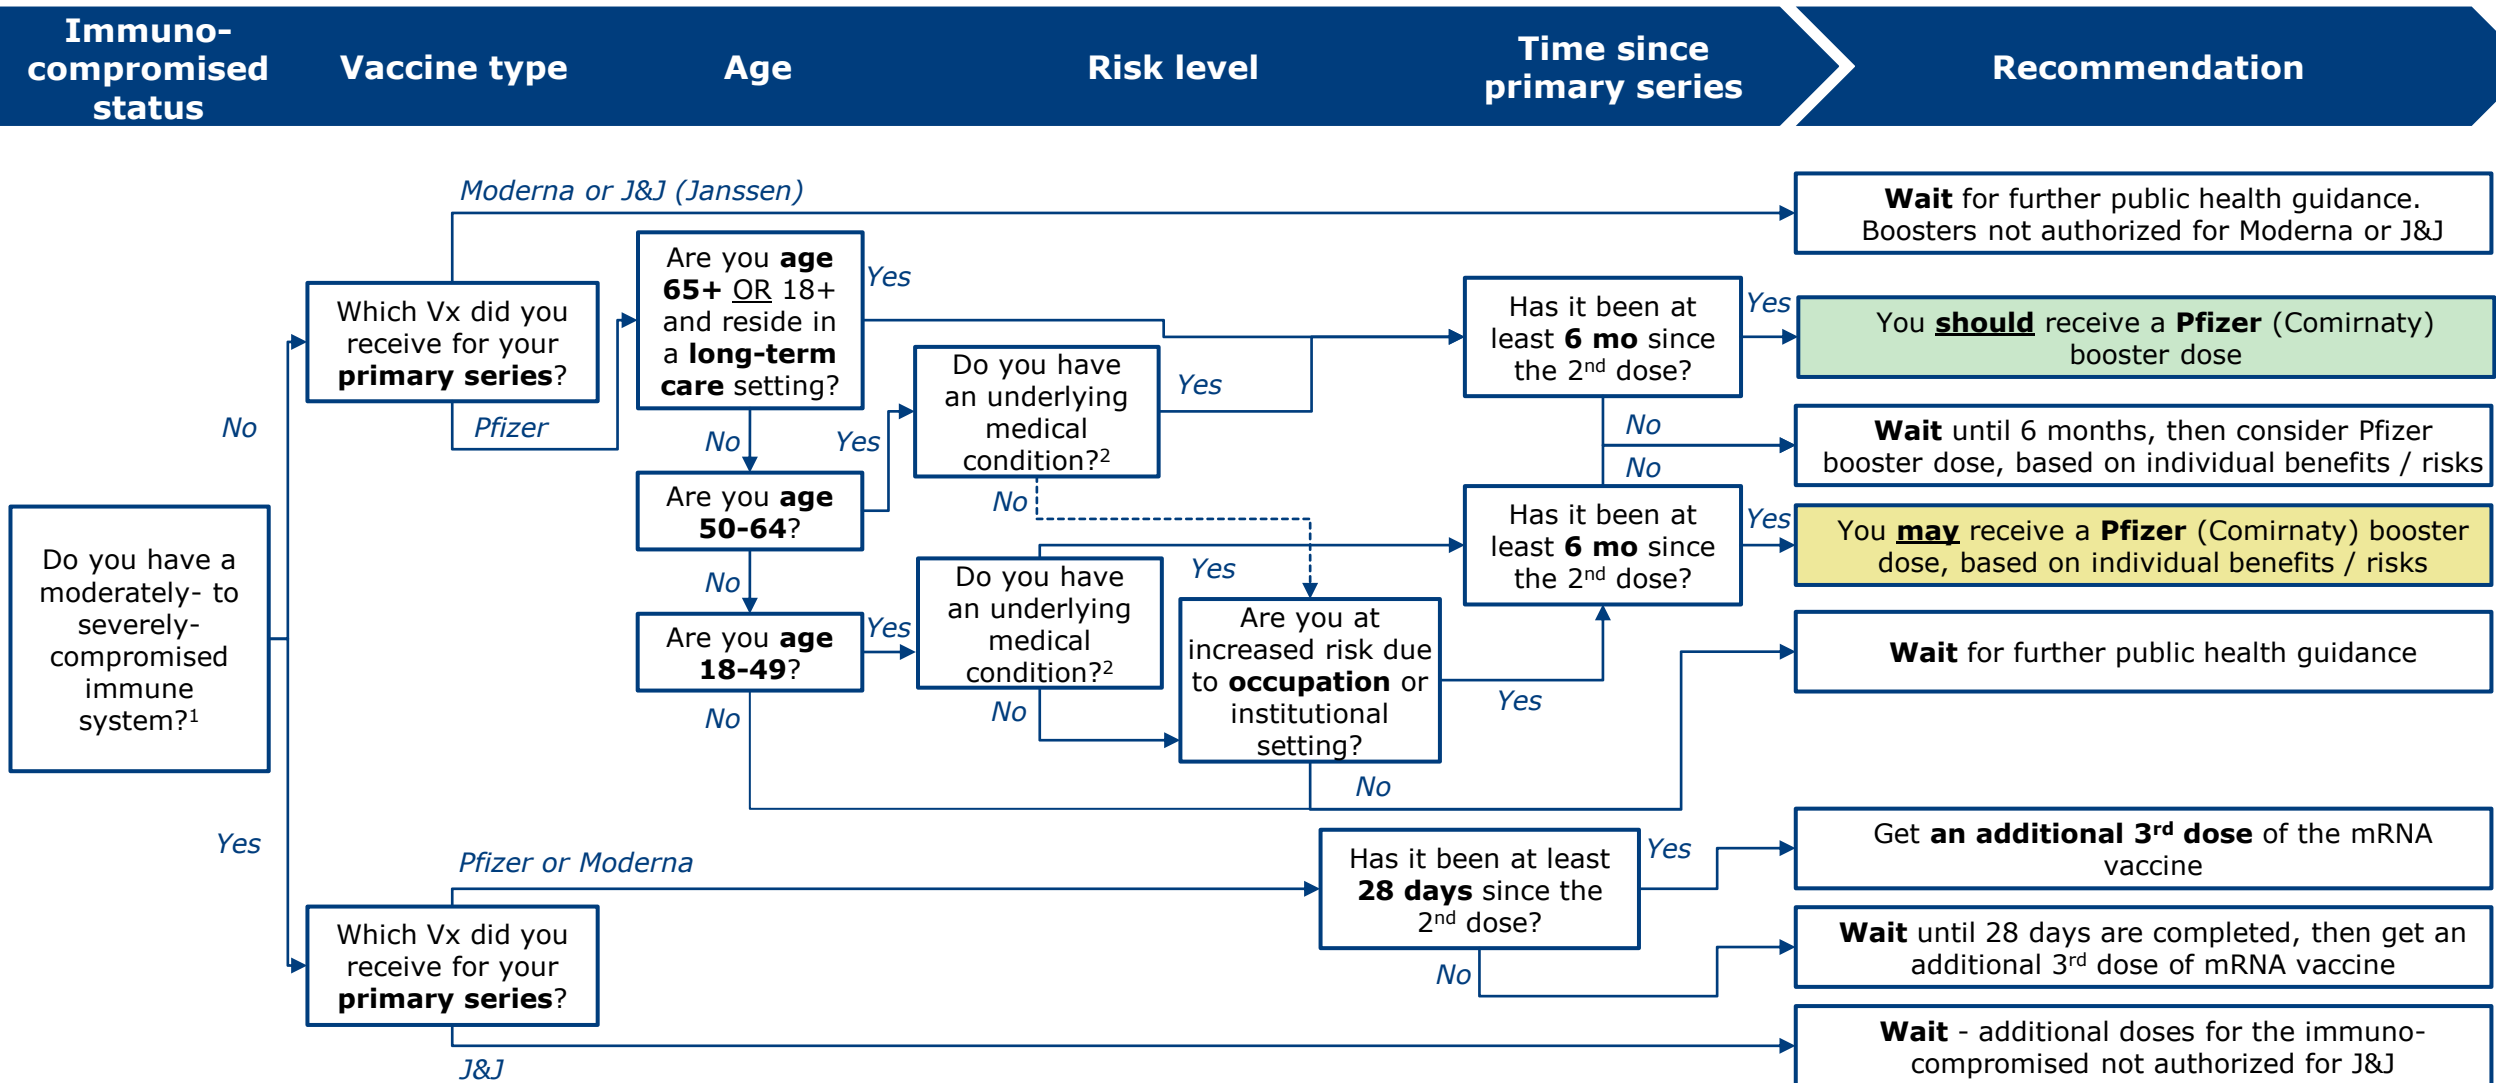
Immuno-compromised status

Vaccine type

Age

Risk level

Time since primary series

Recommendation

Moderna or J&J (Janssen)

Wait for further public health guidance. Boosters not authorized for Moderna or J&J

Which Vx did you receive for your primary series?

Are you age 65+ OR 18+ and reside in a long-term care setting?

Yes

Has it been at least 6 mo since the 2$^{nd}$ dose?

Yes

You should receive a Pfizer (Comirnaty) booster dose

No

Pfizer

No

Yes

Do you have an underlying medical condition?$^2$

Yes

No

Wait until 6 months, then consider Pfizer booster dose, based on individual benefits / risks

No

Are you age 50-64?

No

Has it been at least 6 mo since the 2$^{nd}$ dose?

Yes

You may receive a Pfizer (Comirnaty) booster dose, based on individual benefits / risks

Do you have a moderately- to severely-compromised immune system?$^1$

No

Yes

Do you have an underlying medical condition?$^2$

Are you age 18-49?

Yes

Are you at increased risk due to occupation or institutional setting?

Wait for further public health guidance

No

No

Yes

No

Yes

Pfizer or Moderna

Has it been at least 28 days since the 2$^{nd}$ dose?

Yes

Get an additional 3$^{rd}$ dose of the mRNA vaccine

Which Vx did you receive for your primary series?

No

Wait until 28 days are completed, then get an additional 3$^{rd}$ dose of mRNA vaccine

J&J

Wait - additional doses for the immuno-compromised not authorized for J&J